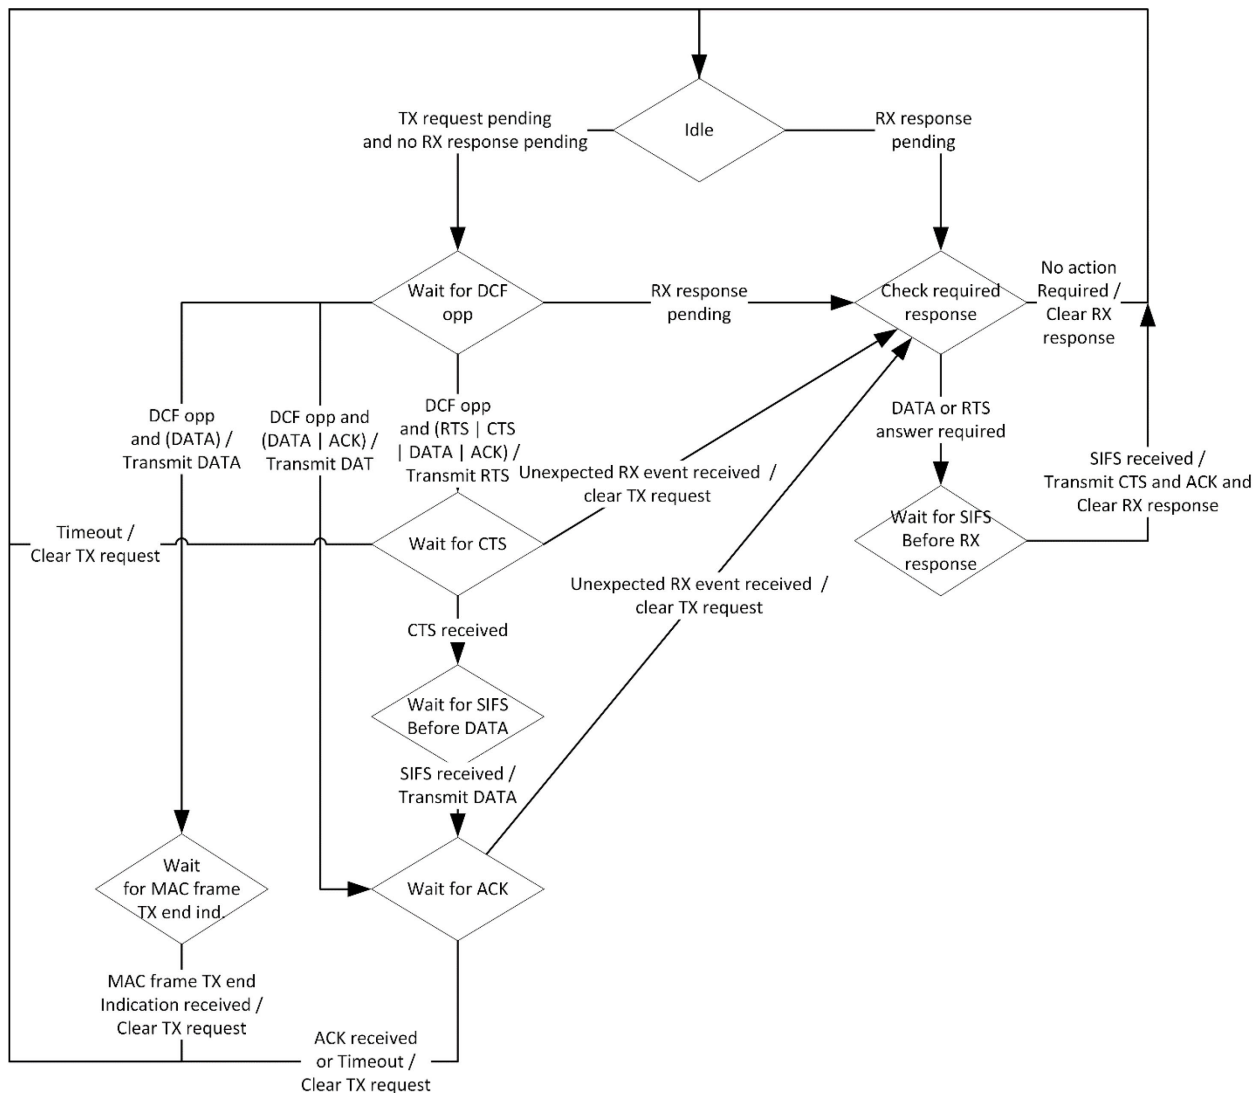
Idle

TX request pending and no RX response pending

RX response pending

Wait for DCF opp

RX response pending

Check required response

No action Required / Clear RX response

DCF opp and (DATA) / Transmit DATA

DCF opp and (DATA | ACK) / Transmit DAT

DCF opp and (RTS | CTS | DATA | ACK) / Transmit RTS

Unexpected RX event received / clear TX request

DATA or RTS answer required

SIFS received / Transmit CTS and ACK and Clear RX response

Timeout / Clear TX request

Wait for CTS

Wait for SIFS Before RX response

Unexpected RX event received / clear TX request

CTS received

Wait for SIFS Before DATA

SIFS received / Transmit DATA

Wait for MAC frame TX end ind.

Wait for ACK

MAC frame TX end Indication received / Clear TX request

ACK received or Timeout / Clear TX request